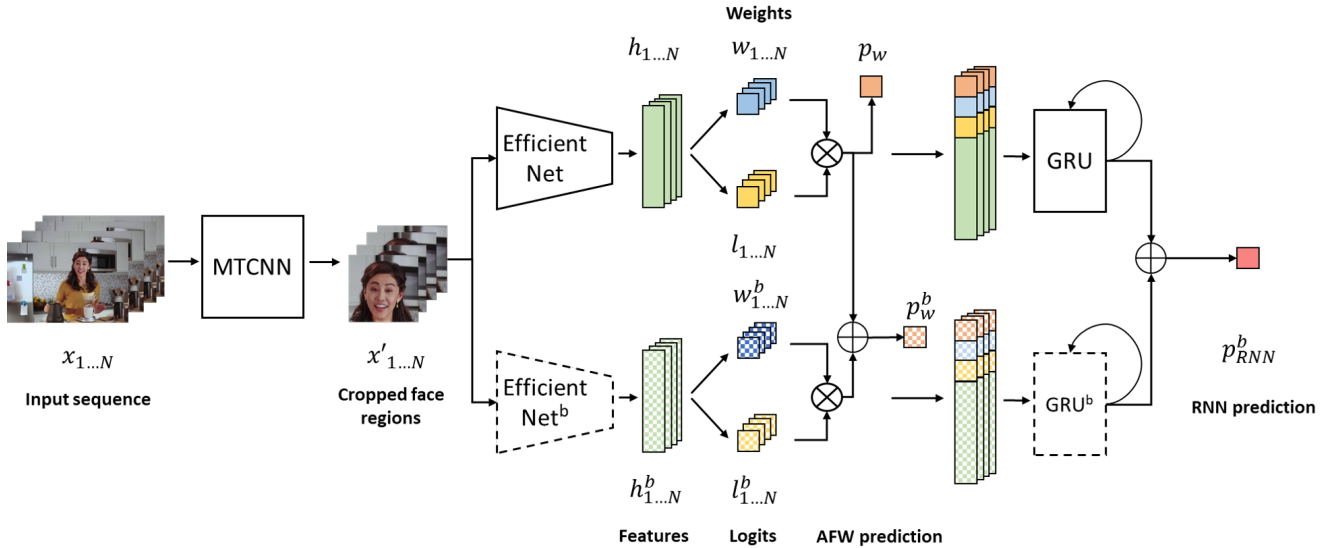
Weights

$h_{1...N}$

$w_{1...N}$

$p_w$

Efficient Net

GRU

$l_{1...N}$

MTCNN

$x_{1...N}$

Input sequence

$x'_{1...N}$

Cropped face regions

$w^b_{1...N}$

$p^b_w$

Efficient Net$^b$

GRU$^b$

$p^b_{RNN}$

RNN prediction

$h^b_{1...N}$

$l^b_{1...N}$

Features

Logits

AFW prediction